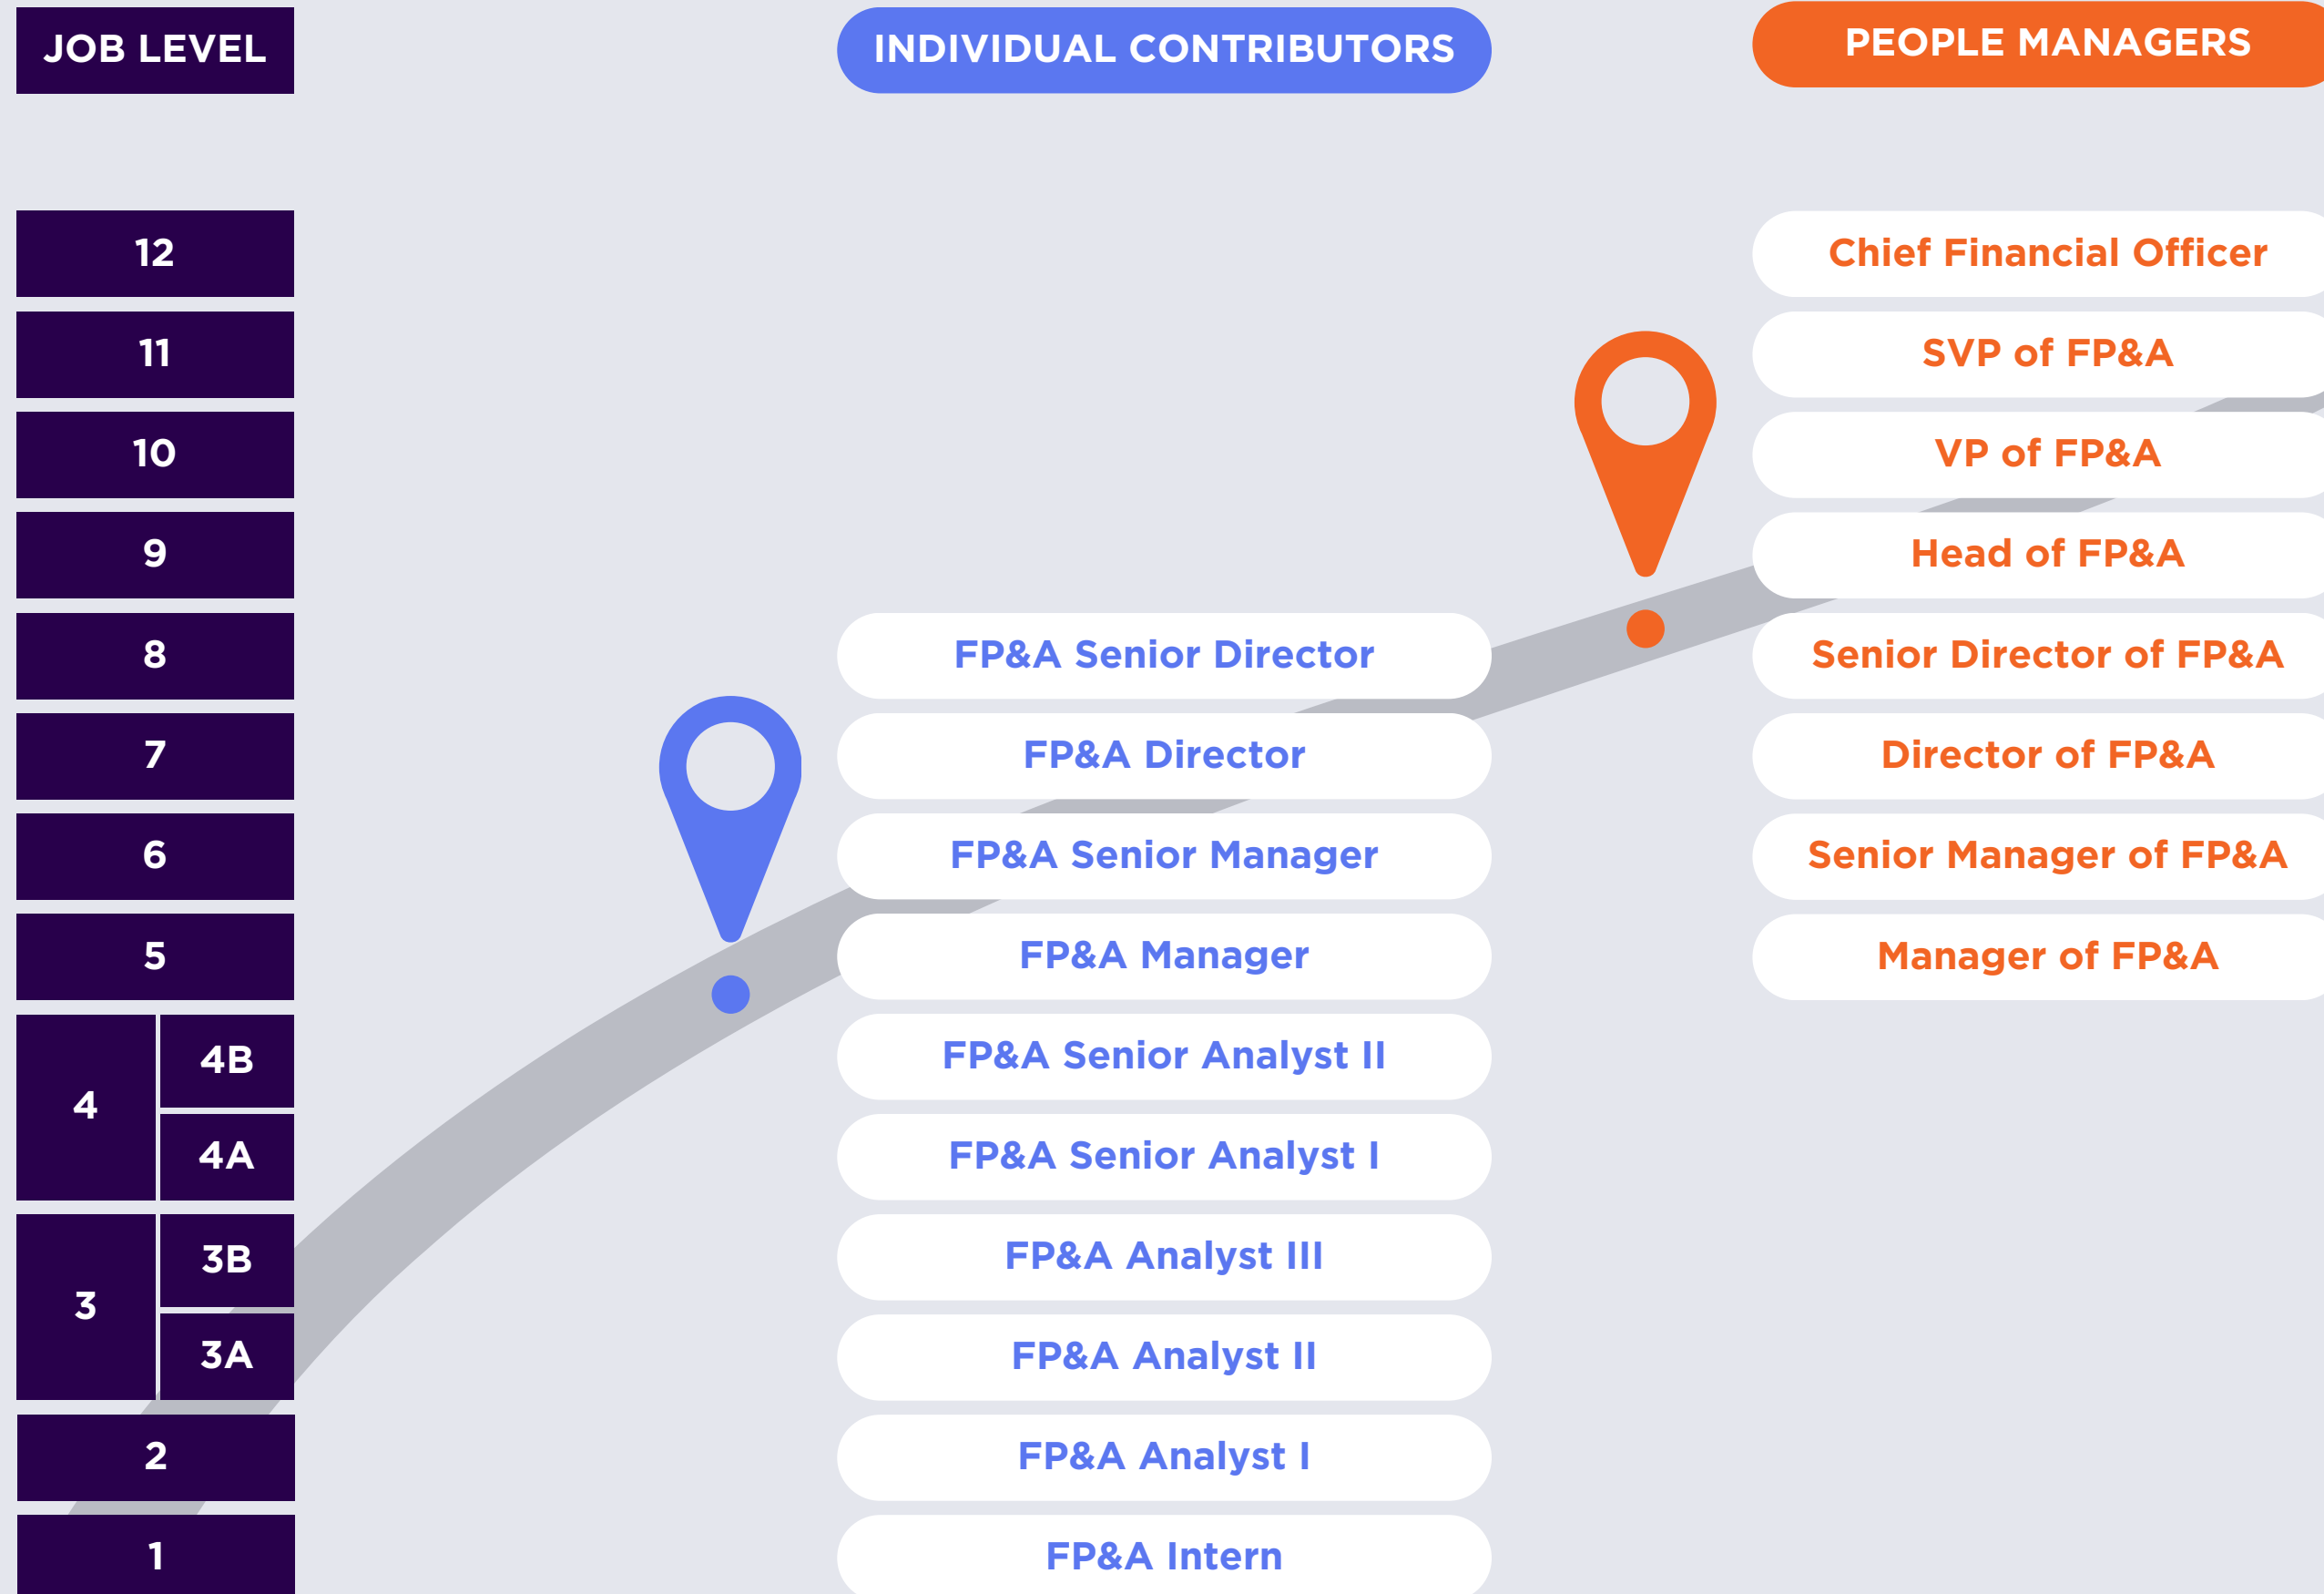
| JOB LEVEL | INDIVIDUAL CONTRIBUTORS | PEOPLE MANAGERS |
|---|---|---|
| 12 | | Chief Financial Officer |
| 11 | | SVP of FP&A |
| 10 | | VP of FP&A |
| 9 | | Head of FP&A |
| 8 | FP&A Senior Director | Senior Director of FP&A |
| 7 | FP&A Director | Director of FP&A |
| 6 | FP&A Senior Manager | Senior Manager of FP&A |
| 5 | FP&A Manager | Manager of FP&A |
| 4 4B | FP&A Senior Analyst II | |
| 4 4A | FP&A Senior Analyst I | |
| 3 3B | FP&A Analyst III | |
| 3 3A | FP&A Analyst II | |
| 2 | FP&A Analyst I | |
| 1 | FP&A Intern | |